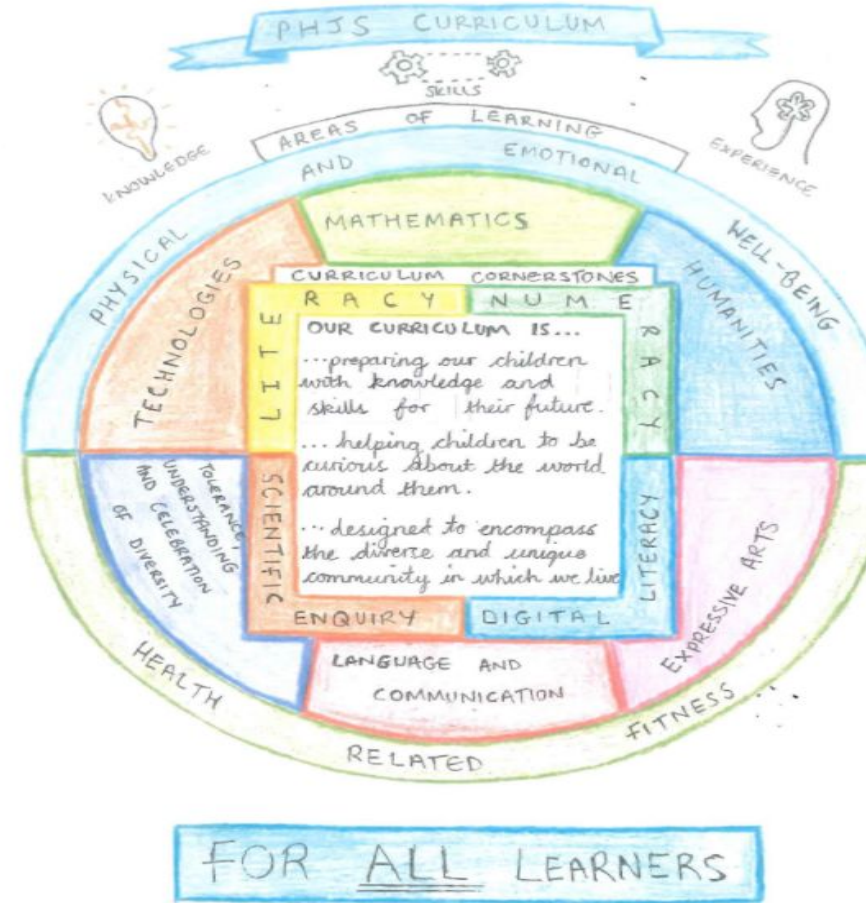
PHJS CURRICULUM

SKILLS

KNOWLEDGE

AREAS OF LEARNING

EXPERIENCE

PHYSICAL AND EMOTIONAL WELL-BEING

MATHEMATICS

TECHNOLOGIES

HUMANITIES

CURRICULUM CORNERSTONES

LITE RACY

NUME RACY

OUR CURRICULUM IS...

...preparing our children with knowledge and skills for their future.

... helping children to be curious about the world around them.

... designed to encompass the diverse and unique community in which we live

TOLERANCE, UNDERSTANDING AND CELEBRATION OF DIVERSITY

SCIENTIFIC ENQUIRY

DIGITAL LITERACY

EXPRESSIVE ARTS

LANGUAGE AND COMMUNICATION

HEALTH RELATED FITNESS

FOR ALL LEARNERS